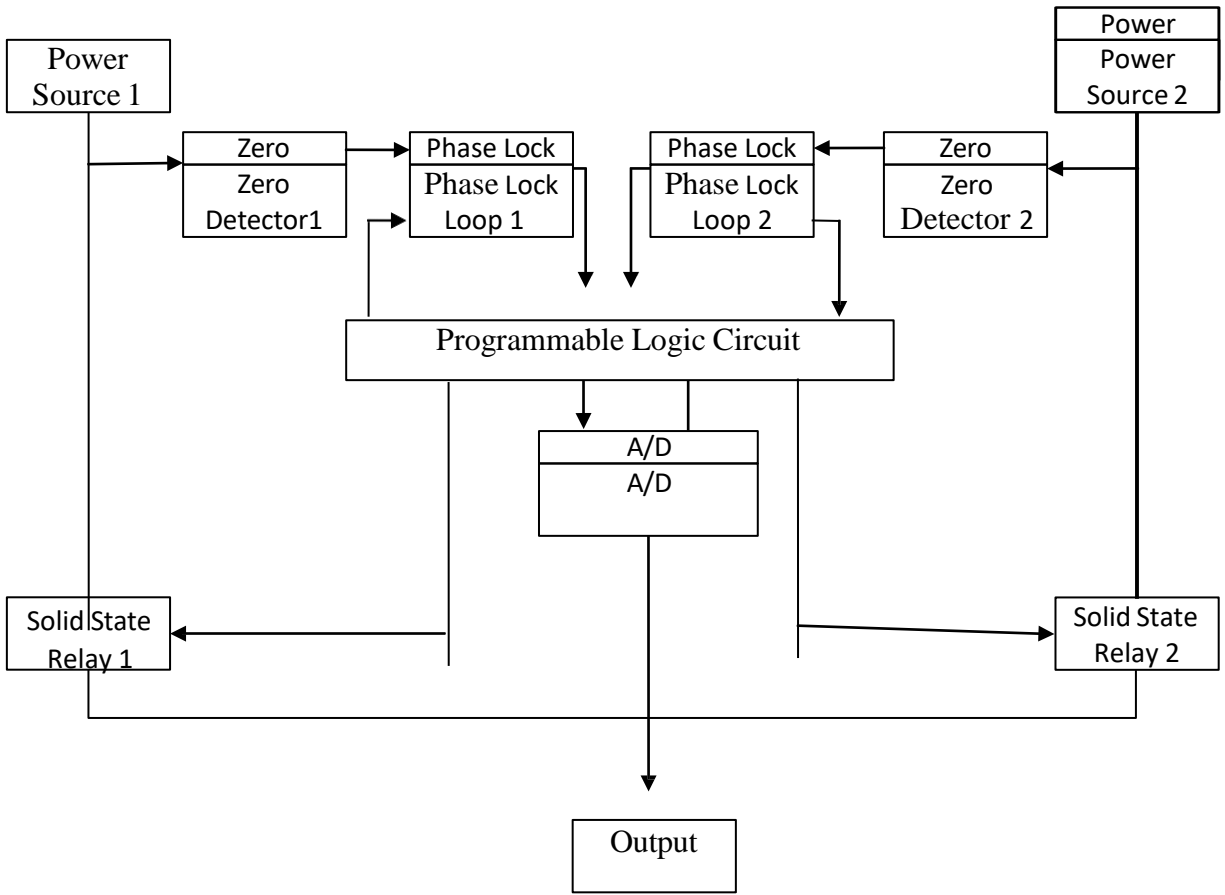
Power Source 1

Power

Power Source 2

Zero

Zero Detector1

Phase Lock

Phase Lock Loop 1

Phase Lock

Phase Lock Loop 2

Zero

Zero Detector 2

Programmable Logic Circuit

A/D

A/D

Solid State Relay 1

Solid State Relay 2

Output